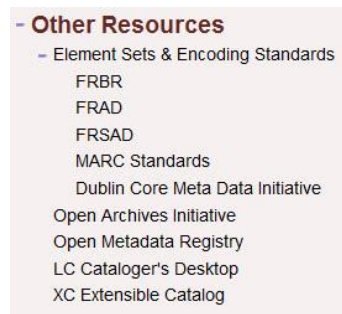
- Other Resources
- Element Sets & Encoding Standards
FRBR
FRAD
FRSAD
MARC Standards
Dublin Core Meta Data Initiative
Open Archives Initiative
Open Metadata Registry
LC Cataloger's Desktop
XC Extensible Catalog